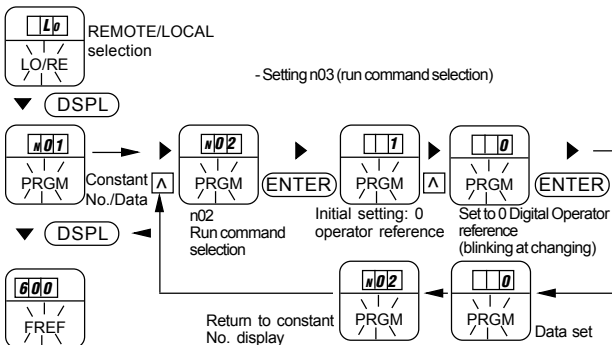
Lo
LO/RE
REMOTE/LOCAL selection

- Setting n03 (run command selection)

DSPL

n01
PRGM
Constant No./Data

∧

n02
PRGM
n02 Run command selection

ENTER

1
PRGM
Initial setting: 0 operator reference

∧

0
PRGM
Set to 0 Digital Operator reference (blinking at changing)

ENTER

DSPL

600
FREF

Return to constant No. display

n02
PRGM

0
PRGM
Data set